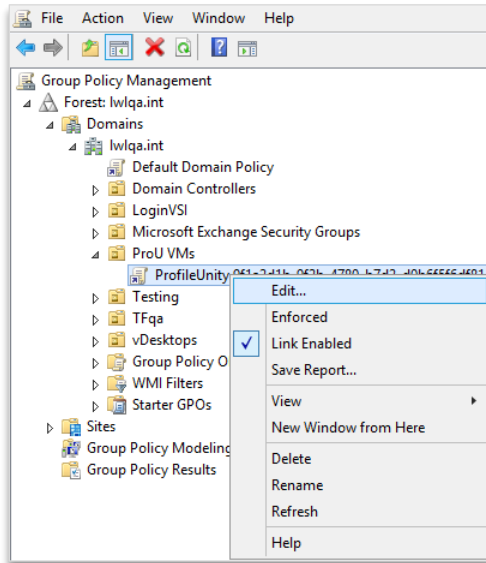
File Action View Window Help

Group Policy Management
Forest: lwlqa.int
Domains
lwlqa.int
Default Domain Policy
Domain Controllers
LoginVSI
Microsoft Exchange Security Groups
ProU VMs
ProfileUnity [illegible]
Testing
TFqa
vDesktops
Group Policy O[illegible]
WMI Filters
Starter GPOs
Sites
Group Policy Modeling
Group Policy Results

Edit...
Enforced
Link Enabled
Save Report...
View
New Window from Here
Delete
Rename
Refresh
Help